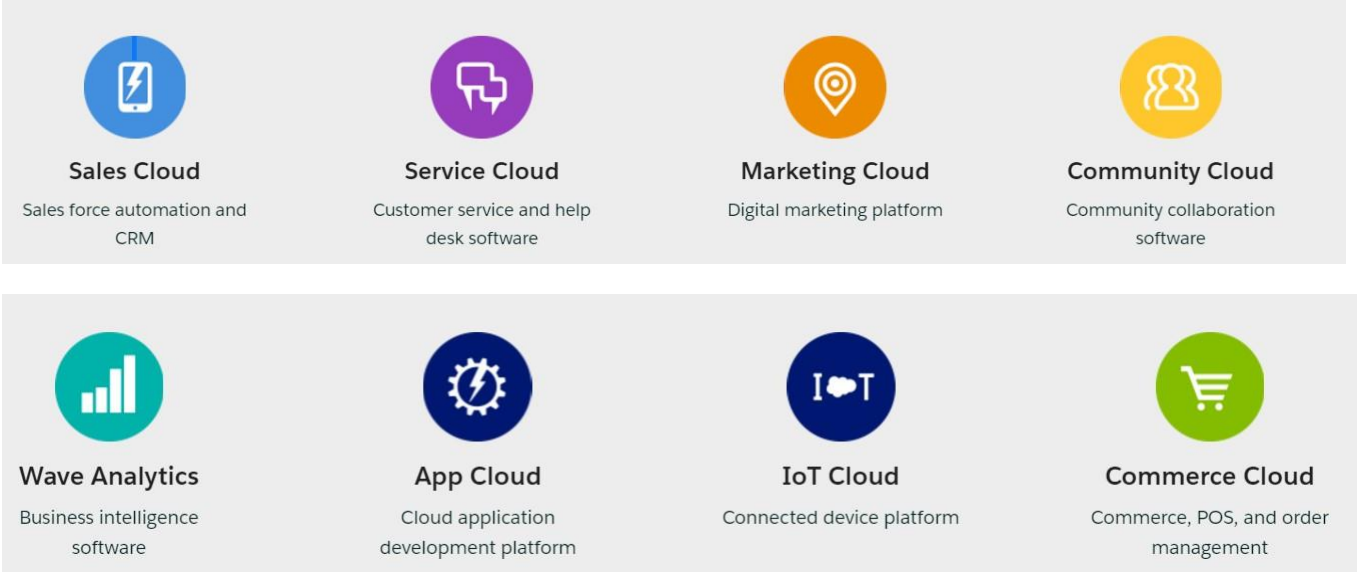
Sales Cloud
Sales force automation and CRM

Service Cloud
Customer service and help desk software

Marketing Cloud
Digital marketing platform

Community Cloud
Community collaboration software

Wave Analytics
Business intelligence software

App Cloud
Cloud application development platform

I T

IoT Cloud
Connected device platform

Commerce Cloud
Commerce, POS, and order management